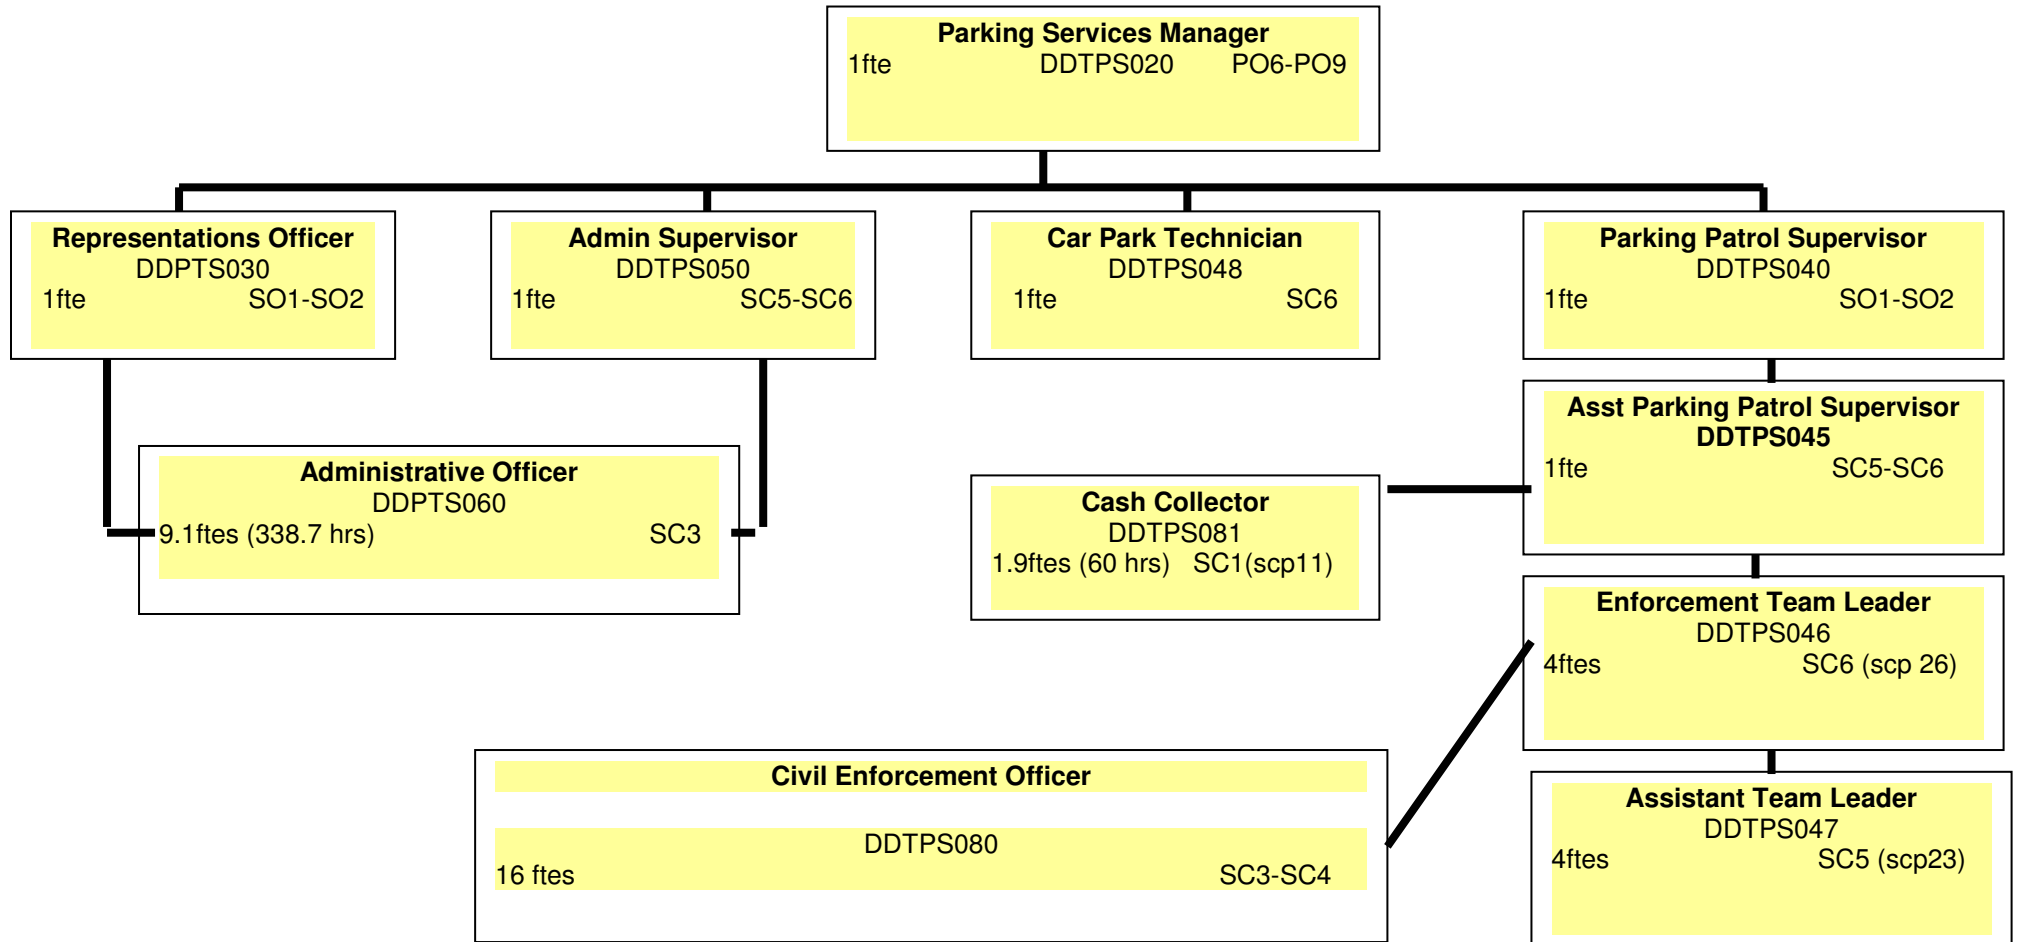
Parking Services Manager
1fte DDTPS020 PO6-PO9

Representations Officer
DDPTS030
1fte SO1-SO2

Admin Supervisor
DDTPS050
1fte SC5-SC6

Car Park Technician
DDTPS048
1fte SC6

Parking Patrol Supervisor
DDTPS040
1fte SO1-SO2

Asst Parking Patrol Supervisor
DDTPS045
1fte SC5-SC6

Administrative Officer
DDPTS060
9.1ftes (338.7 hrs) SC3

Cash Collector
DDTPS081
1.9ftes (60 hrs) SC1(scp11)

Enforcement Team Leader
DDTPS046
4ftes SC6 (scp 26)

Civil Enforcement Officer

DDTPS080
16 ftes SC3-SC4

Assistant Team Leader
DDTPS047
4ftes SC5 (scp23)